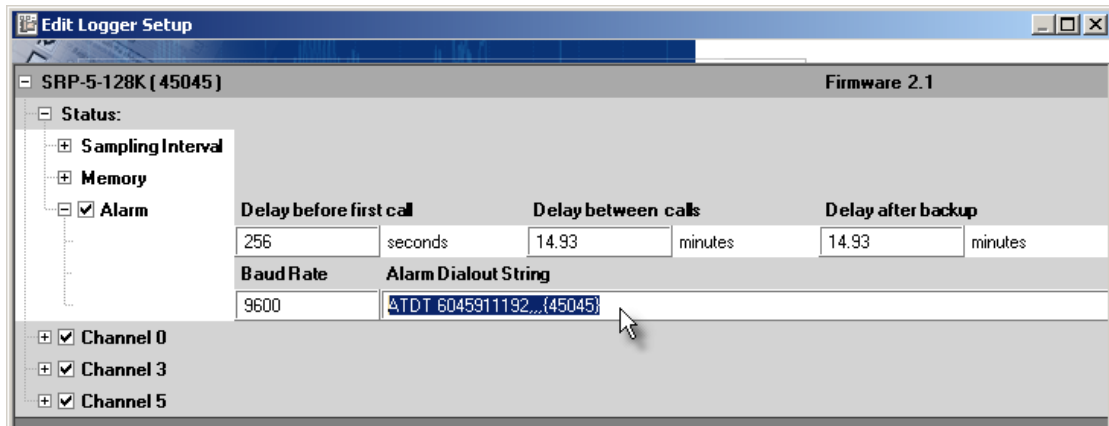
Edit Logger Setup

SRP-5-128K (45045)

Firmware 2.1

Status:

Sampling Interval

Memory

Alarm

Delay before first call

Delay between calls

Delay after backup

| 256 | seconds | 14.93 | minutes | 14.93 | minutes |
|---|---|---|---|---|---|

Baud Rate

Alarm Dialout String

9600

ATDT 6045911192,,,{45045}

Channel 0

Channel 3

Channel 5